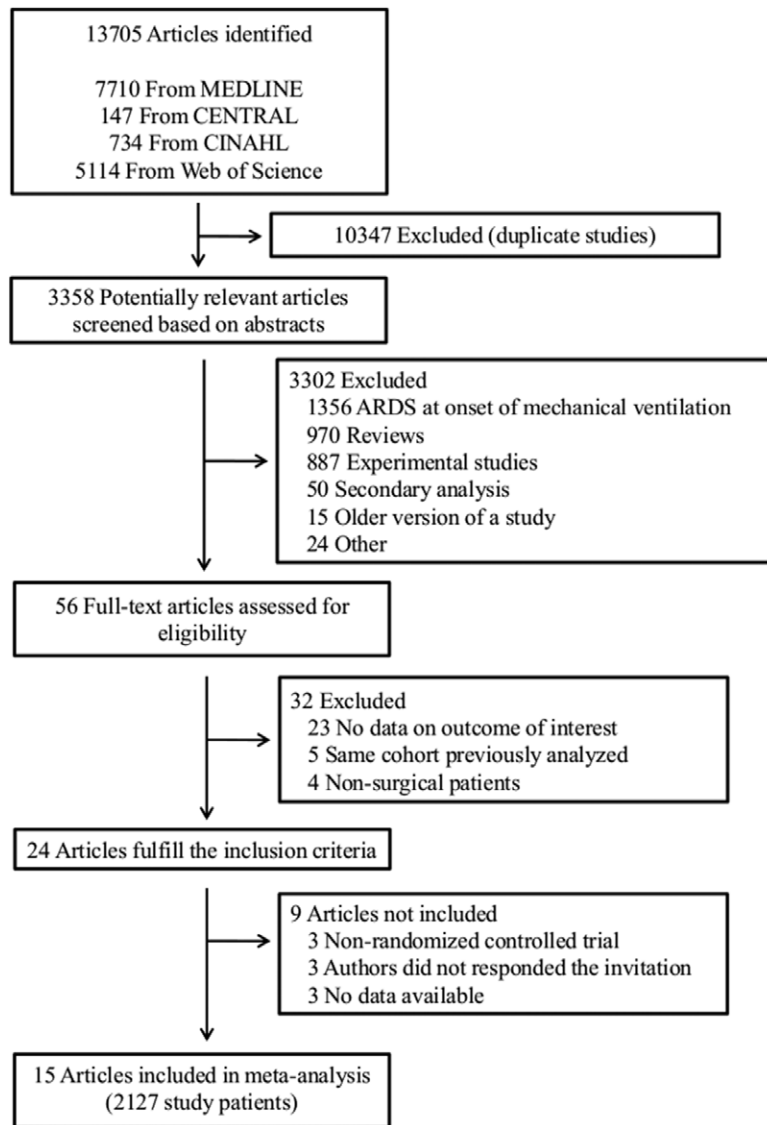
13705 Articles identified

7710 From MEDLINE
147 From CENTRAL
734 From CINAHL
5114 From Web of Science

10347 Excluded (duplicate studies)

3358 Potentially relevant articles screened based on abstracts

3302 Excluded
1356 ARDS at onset of mechanical ventilation
970 Reviews
887 Experimental studies
50 Secondary analysis
15 Older version of a study
24 Other

56 Full-text articles assessed for eligibility

32 Excluded
23 No data on outcome of interest
5 Same cohort previously analyzed
4 Non-surgical patients

24 Articles fulfill the inclusion criteria

9 Articles not included
3 Non-randomized controlled trial
3 Authors did not responded the invitation
3 No data available

15 Articles included in meta-analysis (2127 study patients)